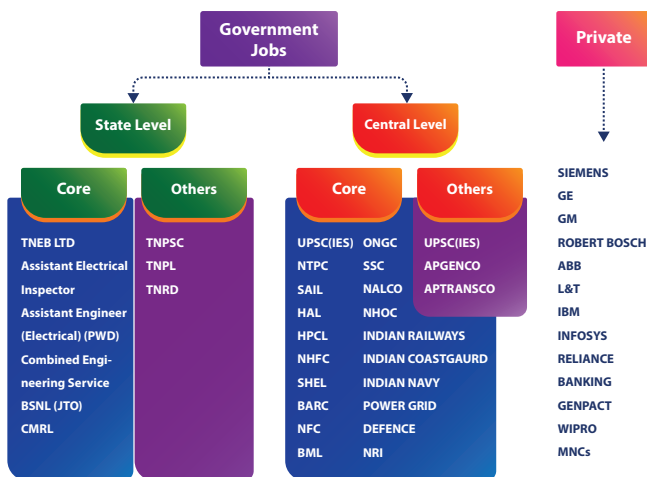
Government Jobs

Private

State Level

Central Level

Core

Others

Core

Others

TNEB LTD
Assistant Electrical Inspector
Assistant Engineer (Electrical) (PWD)
Combined Engineering Service
BSNL (JTO)
CMRL

TNPSC
TNPL
TNRD

UPSC(IES)
NTPC
SAIL
HAL
HPCL
NHFC
SHEL
BARC
NFC
BML

ONGC
SSC
NALCO
NHOC
INDIAN RAILWAYS
INDIAN COASTGAURD
INDIAN NAVY
POWER GRID
DEFENCE
NRI

UPSC(IES)
APGENCO
APTRANSCO

SIEMENS
GE
GM
ROBERT BOSCH
ABB
L&T
IBM
INFOSYS
RELIANCE
BANKING
GENPACT
WIPRO
MNCs